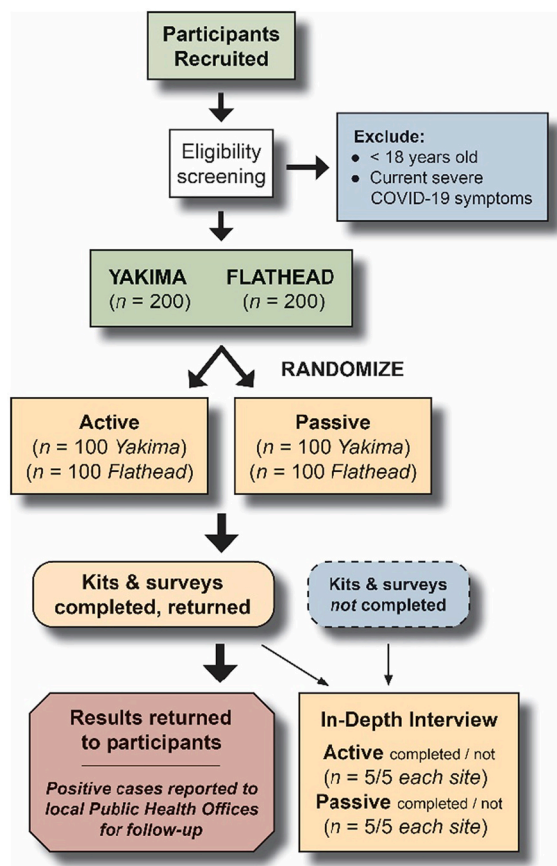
Participants Recruited

Eligibility screening

Exclude:
- < 18 years old
- Current severe COVID-19 symptoms

YAKIMA ($n$ = 200)
FLATHEAD ($n$ = 200)

RANDOMIZE

Active
($n$ = 100 Yakima)
($n$ = 100 Flathead)

Passive
($n$ = 100 Yakima)
($n$ = 100 Flathead)

Kits & surveys completed, returned

Kits & surveys not completed

Results returned to participants

Positive cases reported to local Public Health Offices for follow-up

In-Depth Interview
Active completed / not
($n$ = 5/5 each site)
Passive completed / not
($n$ = 5/5 each site)